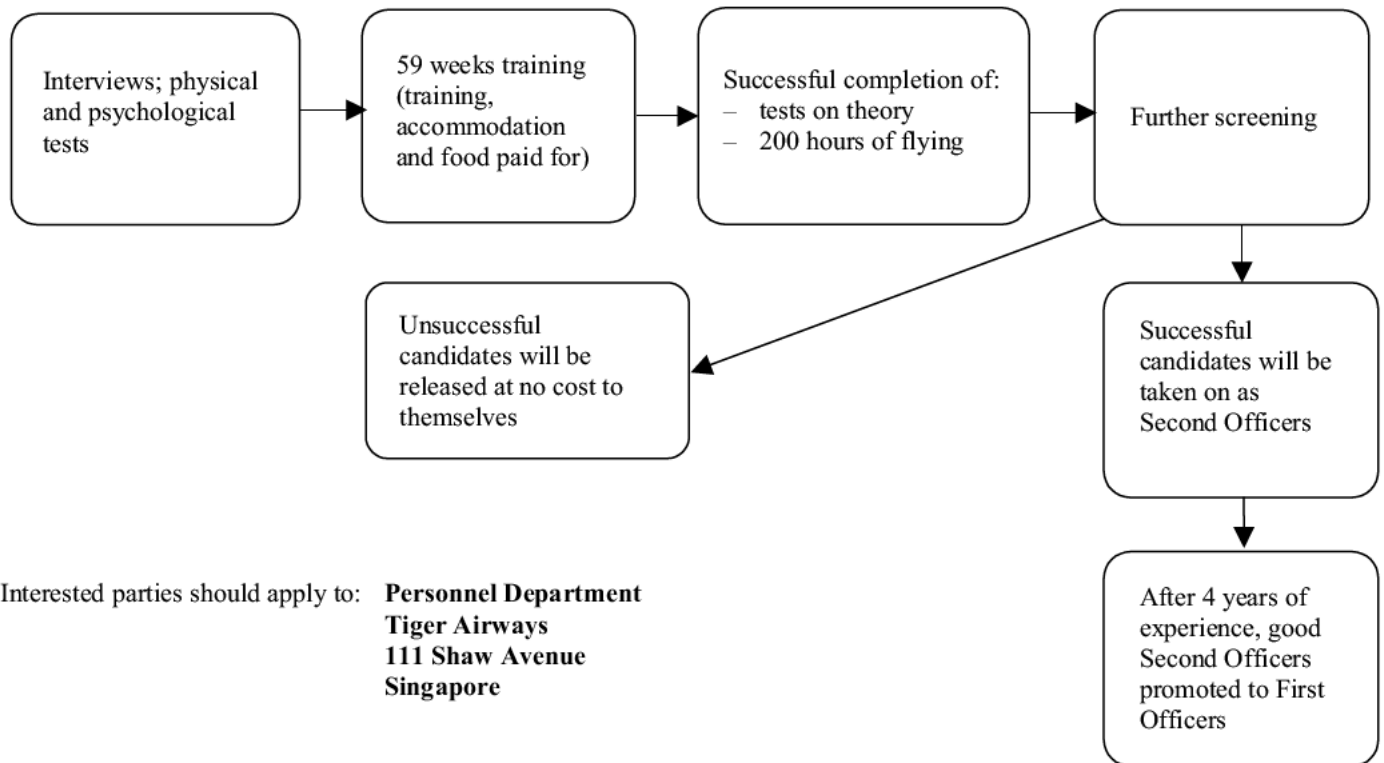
Interviews; physical and psychological tests

59 weeks training (training, accommodation and food paid for)

Successful completion of:
– tests on theory
– 200 hours of flying

Further screening

Unsuccessful candidates will be released at no cost to themselves

Successful candidates will be taken on as Second Officers

After 4 years of experience, good Second Officers promoted to First Officers

Interested parties should apply to: **Personnel Department**
**Tiger Airways**
**111 Shaw Avenue**
**Singapore**